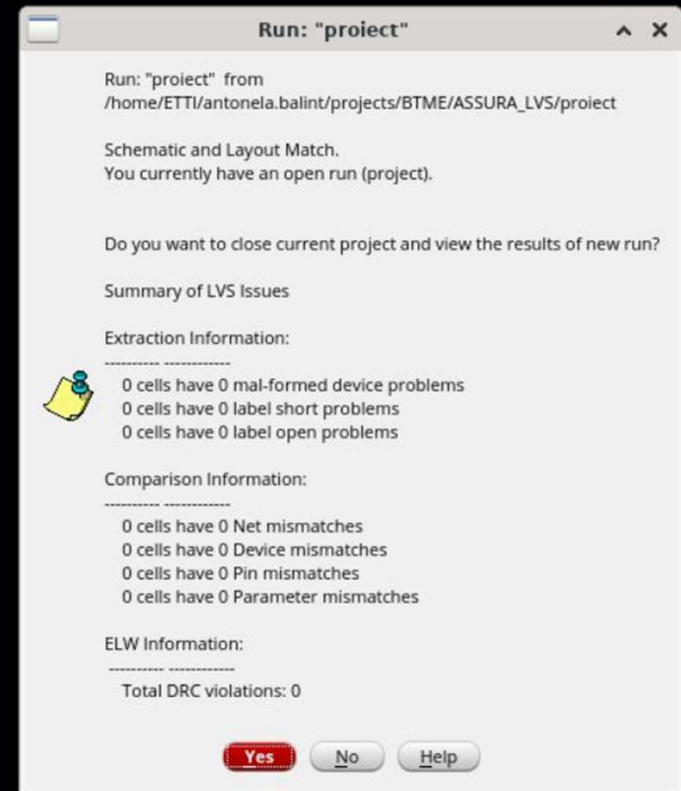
Run: "proiect"

Run: "proiect" from /home/ETTI/antonela.balint/projects/BTME/ASSURA_LVS/proiect

Schematic and Layout Match.
You currently have an open run (project).

Do you want to close current project and view the results of new run?

Summary of LVS Issues

Extraction Information:
---------- ------------
0 cells have 0 mal-formed device problems
0 cells have 0 label short problems
0 cells have 0 label open problems

Comparison Information:
---------- ------------
0 cells have 0 Net mismatches
0 cells have 0 Device mismatches
0 cells have 0 Pin mismatches
0 cells have 0 Parameter mismatches

ELW Information:
---------- ------------
Total DRC violations: 0

Yes No Help